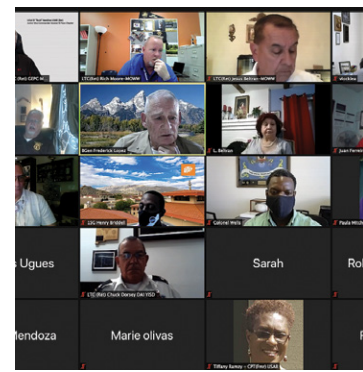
(Ret) CEPC M

LTC(Ret) Rick Moore- MOWW

LTC(Ret) Jesus Beltran -MOWW

Workm

BGen Frederick Lopez

L. Beltran

Juan Fern

CSC Henry Bristol

Colonel Mels

Paula MILL

s Ugues

Sarah

Rol

LTC (Ret) Chuck Dorsey (Ret) YSO

Mendoza

Marie olivas

Tiffany Ramey - CPT(Ret) USAR